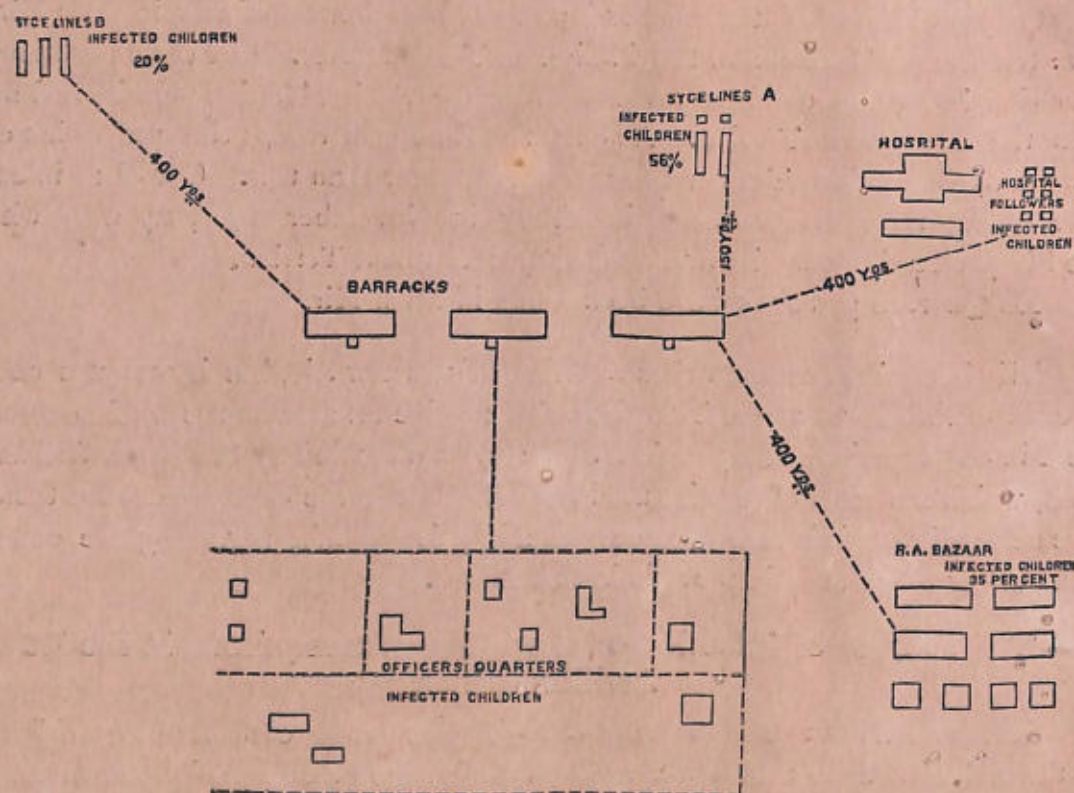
SYCE LINES B
INFECTED CHILDREN
20%

400 YDS

SYCE LINES A
INFECTED CHILDREN
56%

150 YDS

HOSPITAL
HOSPITAL FOLLOWERS
INFECTED CHILDREN

400 YDS

BARRACKS

400 YDS

R.A. BAZAAR
INFECTED CHILDREN
35 PER CENT

OFFICERS' QUARTERS
INFECTED CHILDREN